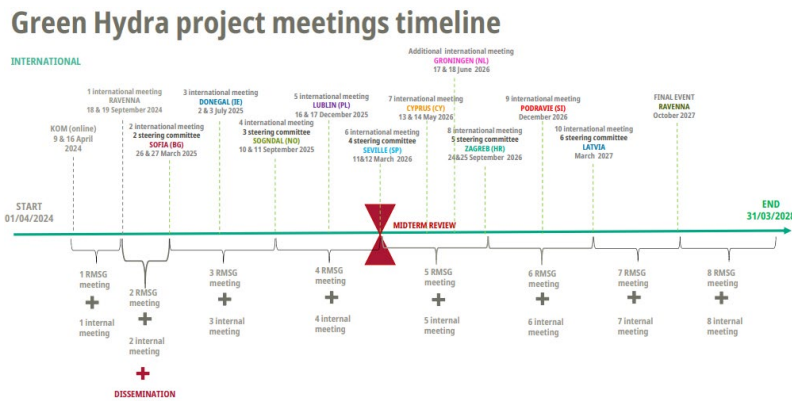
Green Hydra project meetings timeline

INTERNATIONAL

KOM (online)
9 & 16 April
2024

1 international meeting
RAVENNA
18 & 19 September 2024

2 international meeting
2 steering committee
SOFIA (BG)
26 & 27 March 2025

3 international meeting
DONEGAL (IE)
2 & 3 July 2025

4 international meeting
3 steering committee
SOGNDAL (NO)
10 & 11 September 2025

5 international meeting
LUBLIN (PL)
16 & 17 December 2025

6 international meeting
4 steering committee
SEVILLE (SP)
11&12 March 2026

7 international meeting
CYPRUS (CY)
13 & 14 May 2026

Additional international meeting
GRONINGEN (NL)
17 & 18 June 2026

8 international meeting
5 steering committee
ZAGREB (HR)
24&25 September 2026

9 international meeting
PODRAVIE (SI)
December 2026

10 international meeting
6 steering committee
LATVIA
March 2027

FINAL EVENT
RAVENNA
October 2027

START
01/04/2024

MIDTERM REVIEW

END
31/03/2028

1 RMSG meeting
+
1 internal meeting

2 RMSG meeting
+
2 internal meeting
+
DISSEMINATION

3 RMSG meeting
+
3 internal meeting

4 RMSG meeting
+
4 internal meeting

5 RMSG meeting
+
5 internal meeting

6 RMSG meeting
+
6 internal meeting

7 RMSG meeting
+
7 internal meeting

8 RMSG meeting
+
8 internal meeting